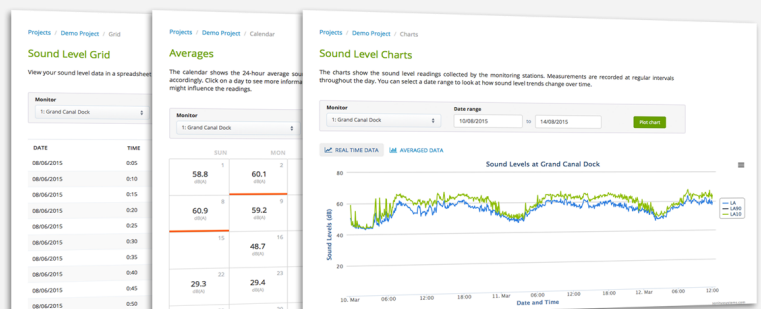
Projects / Demo Project / Grid

Sound Level Grid

View your sound level data in a spreadsheet

Monitor
1: Grand Canal Dock

| DATE | TIME |
|---|---|
| 08/06/2015 | 0:05 |
| 08/06/2015 | 0:10 |
| 08/06/2015 | 0:15 |
| 08/06/2015 | 0:20 |
| 08/06/2015 | 0:25 |
| 08/06/2015 | 0:30 |
| 08/06/2015 | 0:35 |
| 08/06/2015 | 0:40 |
| 08/06/2015 | 0:45 |
| 08/06/2015 | 0:50 |

Projects / Demo Project / Calendar

Averages

The calendar shows the 24-hour average sou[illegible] accordingly. Click on a day to see more informa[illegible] might influence the readings.

Monitor
1: Grand Canal Dock

| SUN | MON |
|---|---|
| 1 58.8 dB(A) | 2 60.1 dB(A) |
| 8 60.9 dB(A) | 9 59.2 dB(A) |
| 15 | 16 48.7 dB(A) |
| 22 29.3 dB(A) | 23 29.4 dB(A) |

Projects / Demo Project / Charts

Sound Level Charts

The charts show the sound level readings collected by the monitoring stations. Measurements are recorded at regular intervals throughout the day. You can select a date range to look at how sound level trends change over time.

Monitor
1: Grand Canal Dock

Date range
10/08/2015 to 14/08/2015

Plot chart

REAL TIME DATA
AVERAGED DATA

Sound Levels at Grand Canal Dock

Sound Levels (dB)
80
60
40
20

10. Mar 06:00 12:00 18:00 11. Mar 06:00 12:00 18:00 12. Mar 06:00 12:00

Date and Time

LA
LA90
LA10